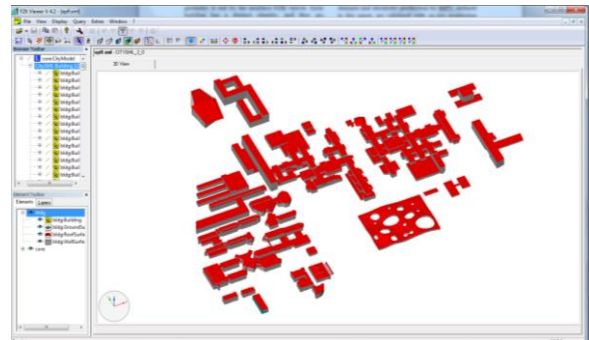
FZK Viewer 4.4.2 - [spfl.xml]
File View Display Query Extras Window ?
Element Toolbar
coreCityModel
bldgBuil
bldgBuil
bldgBuil
bldgBuil
bldgBuil
bldgBuil
bldgBuil
bldgBuil
bldgBuil
bldgBuil
bldgBuil
bldgBuil
bldgBuil
Element Toolbar
Elements Layers
bldg:Building
bldg:GroundSu
bldg:RoofSurfa
bldg:WallSurfa
Less
spfl.xml CITYEML_2_0
3D View